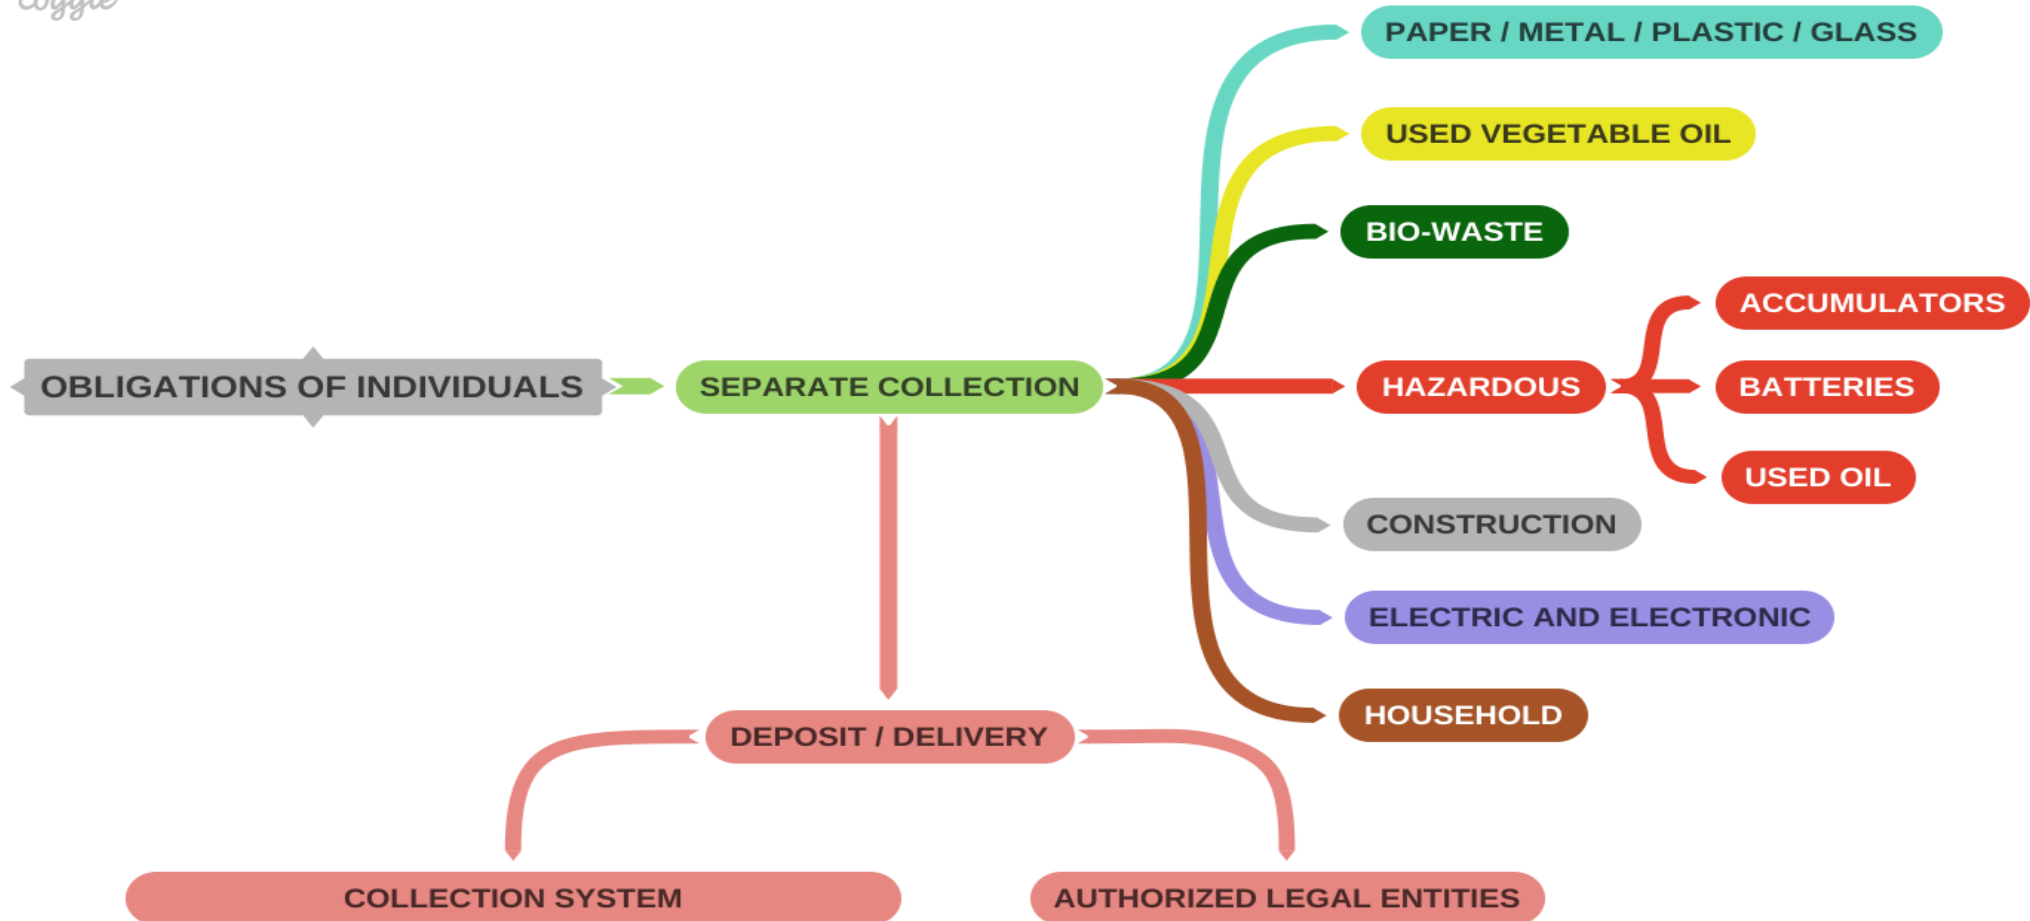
coggle

OBLIGATIONS OF INDIVIDUALS

SEPARATE COLLECTION

PAPER / METAL / PLASTIC / GLASS

USED VEGETABLE OIL

BIO-WASTE

HAZARDOUS

ACCUMULATORS

BATTERIES

USED OIL

CONSTRUCTION

ELECTRIC AND ELECTRONIC

HOUSEHOLD

DEPOSIT / DELIVERY

COLLECTION SYSTEM

AUTHORIZED LEGAL ENTITIES